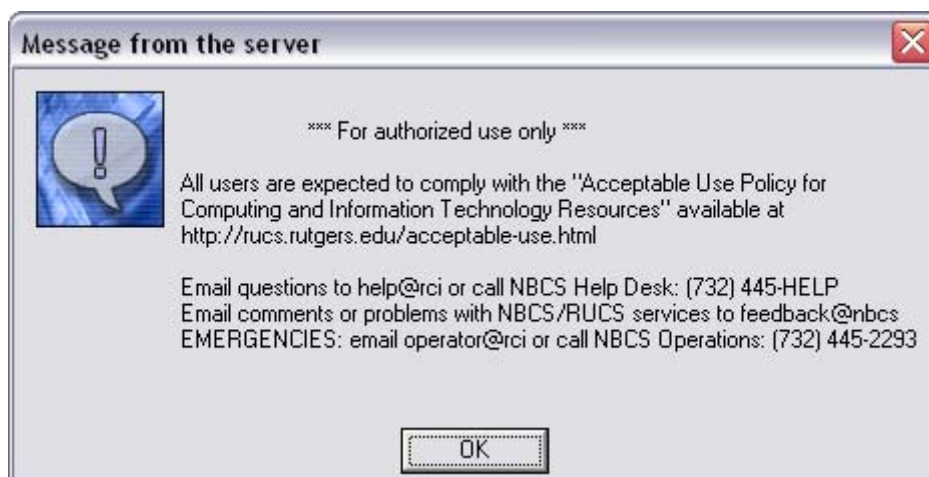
Message from the server

*** For authorized use only ***

All users are expected to comply with the "Acceptable Use Policy for Computing and Information Technology Resources" available at http://rucs.rutgers.edu/acceptable-use.html

Email questions to help@rci or call NBCS Help Desk: (732) 445-HELP
Email comments or problems with NBCS/RUCS services to feedback@nbcs
EMERGENCIES: email operator@rci or call NBCS Operations: (732) 445-2293

OK